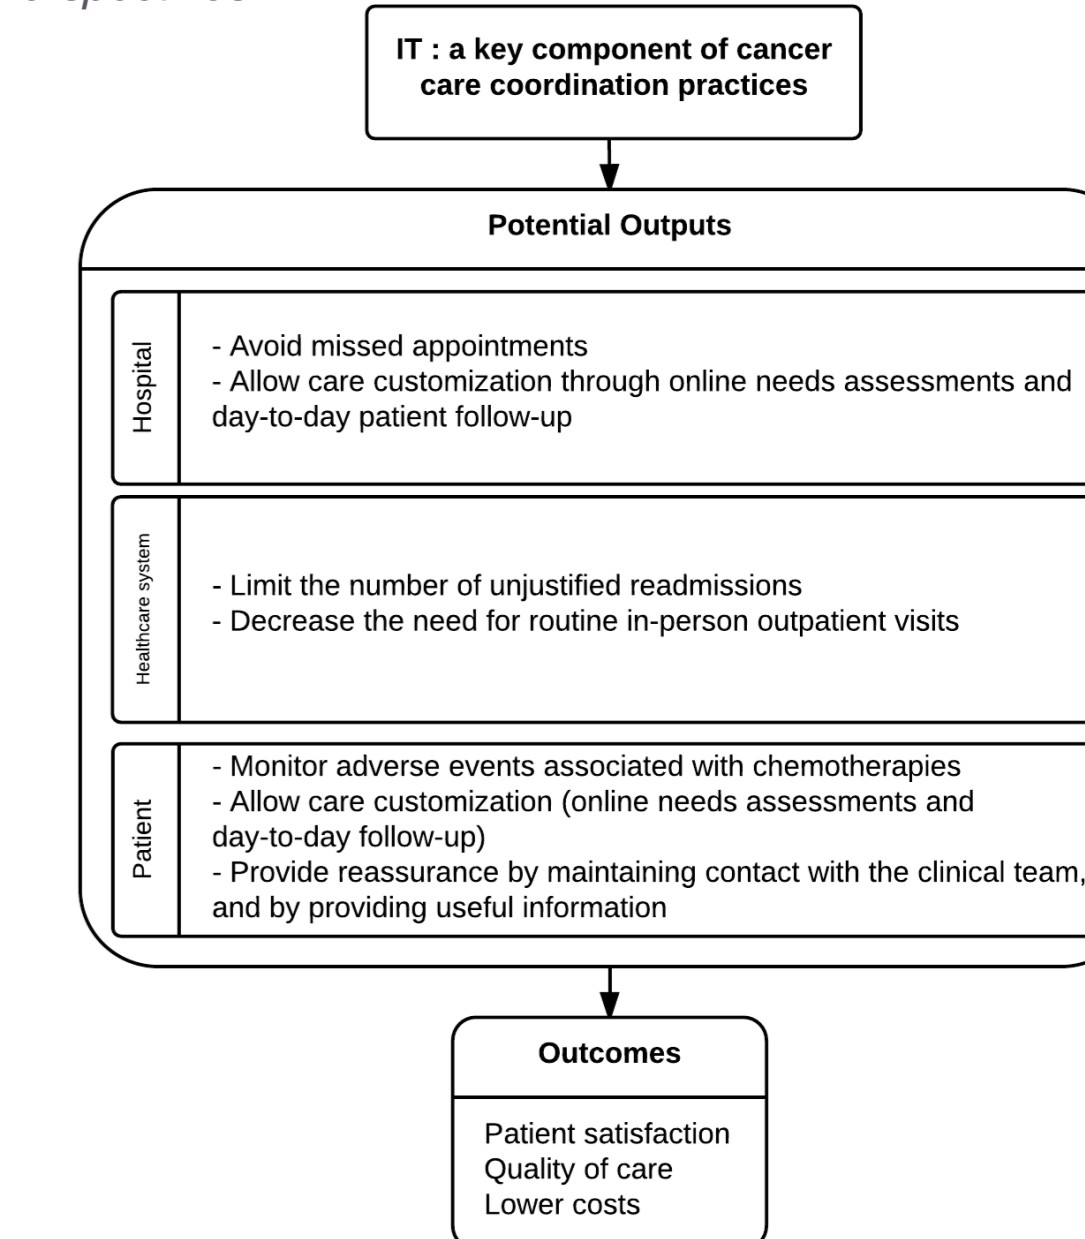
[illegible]

IT : a key component of cancer care coordination practices

Potential Outputs

Hospital

- Avoid missed appointments
- Allow care customization through online needs assessments and day-to-day patient follow-up

Healthcare system

- Limit the number of unjustified readmissions
- Decrease the need for routine in-person outpatient visits

Patient

- Monitor adverse events associated with chemotherapies
- Allow care customization (online needs assessments and day-to-day follow-up)
- Provide reassurance by maintaining contact with the clinical team, and by providing useful information

Outcomes

Patient satisfaction
Quality of care
Lower costs